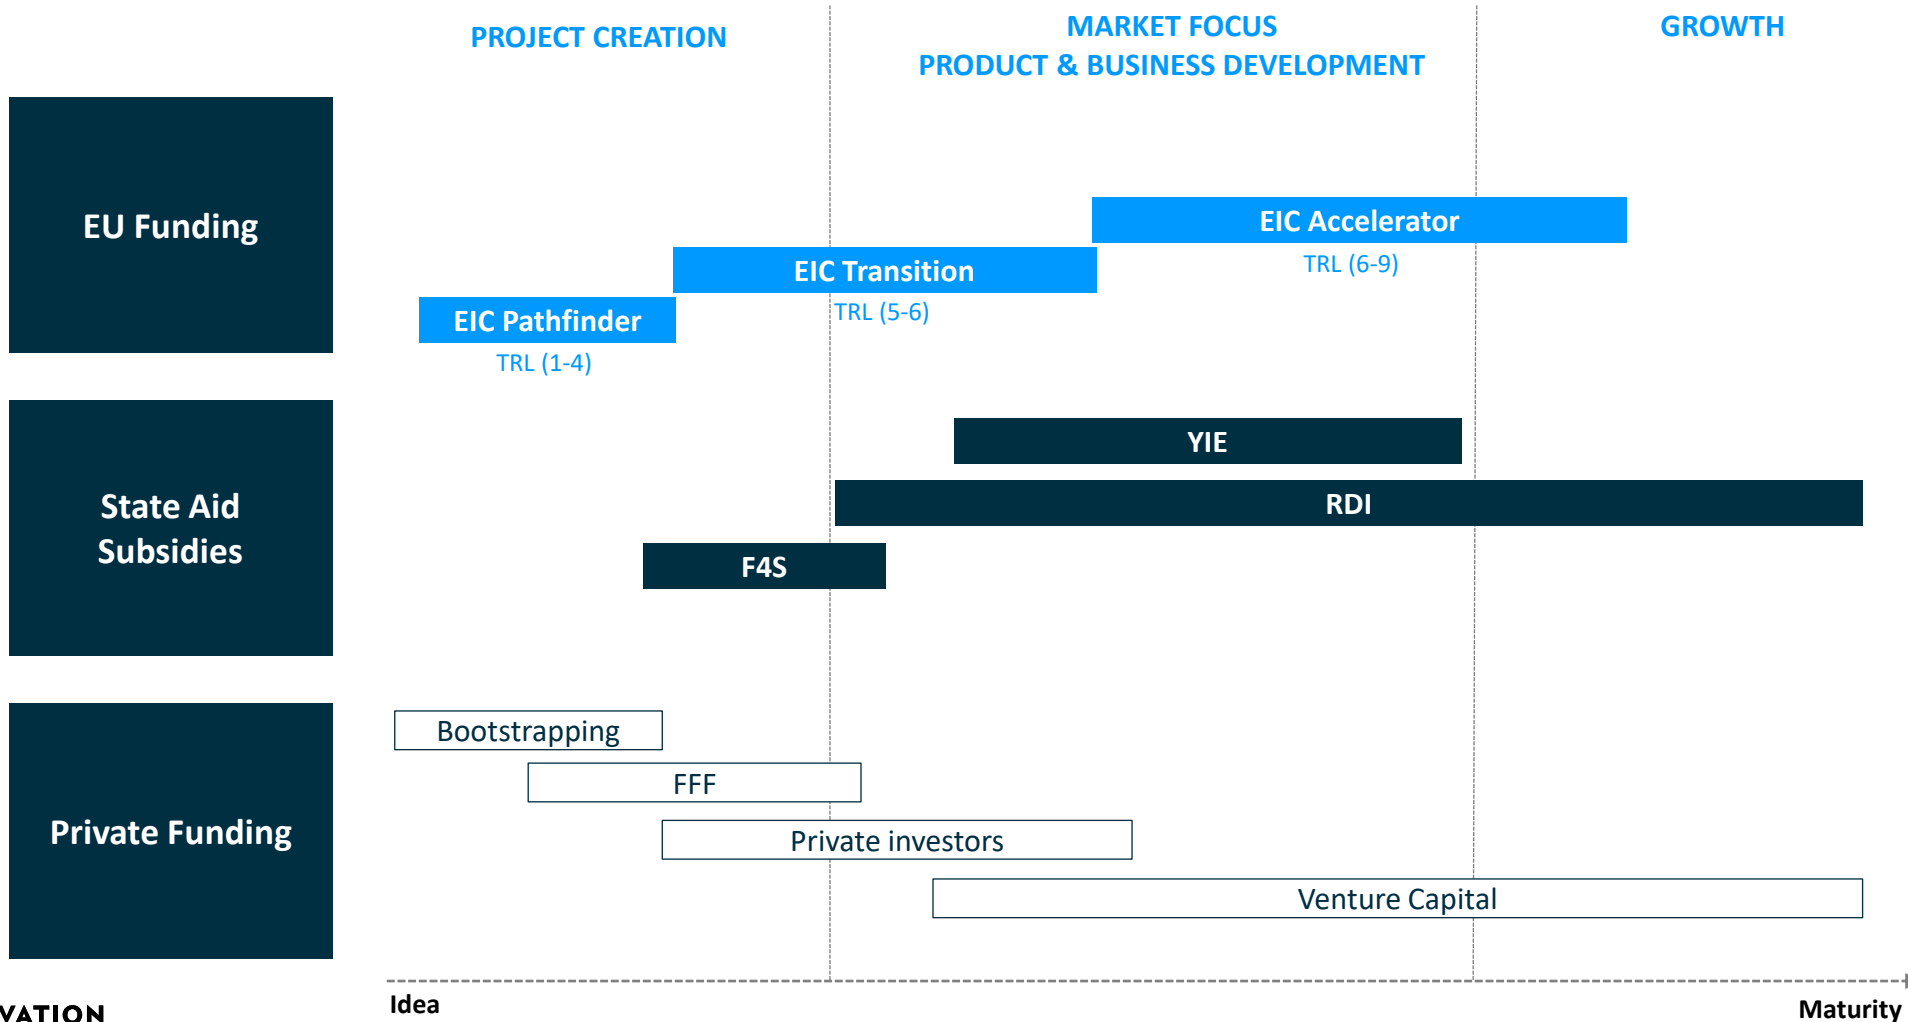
PROJECT CREATION

MARKET FOCUS
PRODUCT & BUSINESS DEVELOPMENT

GROWTH

EU Funding

EIC Accelerator
TRL (6-9)

EIC Transition
TRL (5-6)

EIC Pathfinder
TRL (1-4)

State Aid Subsidies

YIE

RDI

F4S

Private Funding

Bootstrapping

FFF

Private investors

Venture Capital

VATION

Idea

Maturity